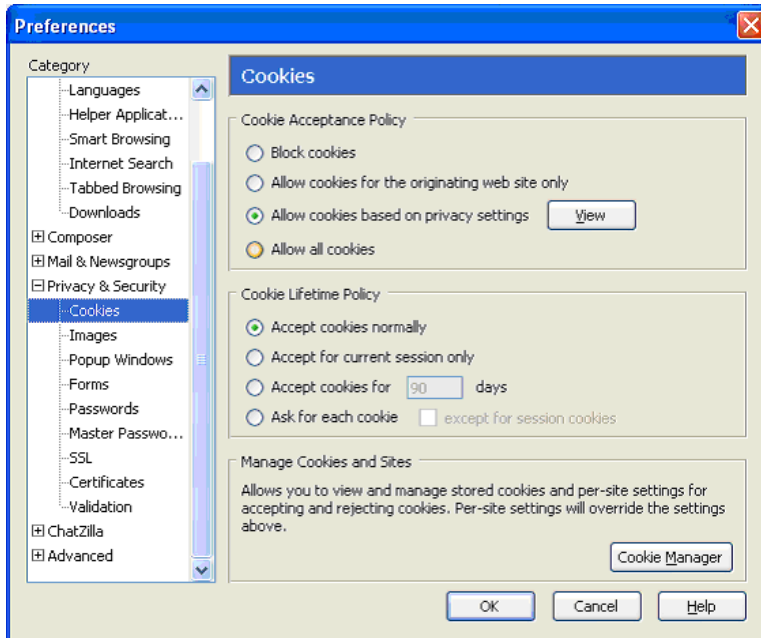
Preferences

Category
Languages
Helper Applicat...
Smart Browsing
Internet Search
Tabbed Browsing
Downloads
Composer
Mail & Newsgroups
Privacy & Security
Cookies
Images
Popup Windows
Forms
Passwords
Master Passwo...
SSL
Certificates
Validation
ChatZilla
Advanced

Cookies

Cookie Acceptance Policy
Block cookies
Allow cookies for the originating web site only
Allow cookies based on privacy settings
View
Allow all cookies

Cookie Lifetime Policy
Accept cookies normally
Accept for current session only
Accept cookies for 90 days
Ask for each cookie
except for session cookies

Manage Cookies and Sites
Allows you to view and manage stored cookies and per-site settings for accepting and rejecting cookies. Per-site settings will override the settings above.
Cookie Manager

OK
Cancel
Help